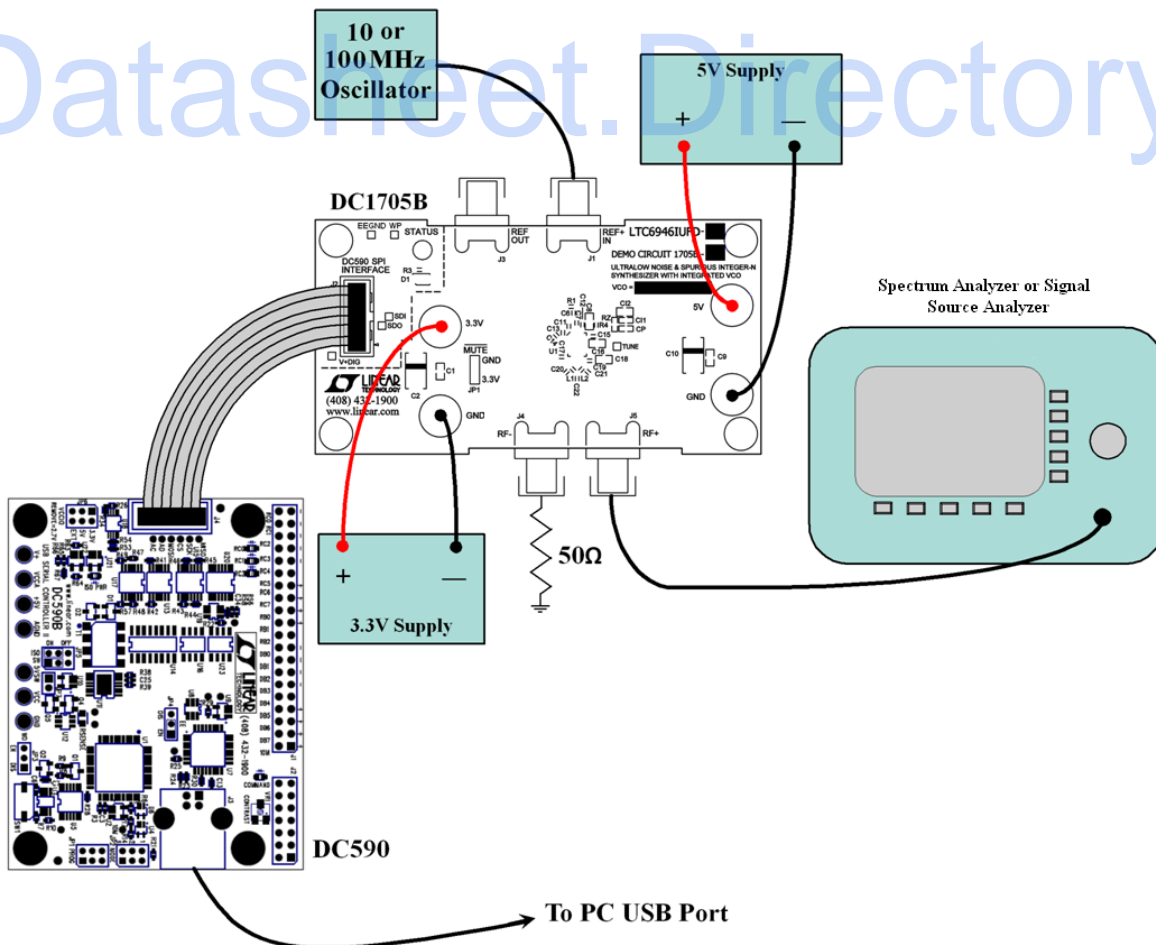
Datasheet.Directory

10 or 100MHz Oscillator

5V Supply

+ —

DC1705B

EEGND WP STATUS

REF OUT

REF+ IN

LTC6946IUFD-

DEMO CIRCUIT 1705B-

ULTRALOW NOISE & SPURIOUS INTEGER-N SYNTHESIZER WITH INTEGRATED VCO

VCO =

DC590 SPI INTERFACE

J2

SDI

SDO

V+DIG

3.3V

MUTE

GND

3.3V

JP1

5V

TUNE

CP

GND

LINEAR TECHNOLOGY

(408) 432-1900

www.linear.com

GND

J4

J5

RF-

RF+

Spectrum Analyzer or Signal Source Analyzer

50Ω

+ —

3.3V Supply

DC590B

USB SERIAL CONTROLLER

(408) 432-1900

DC590

To PC USB Port